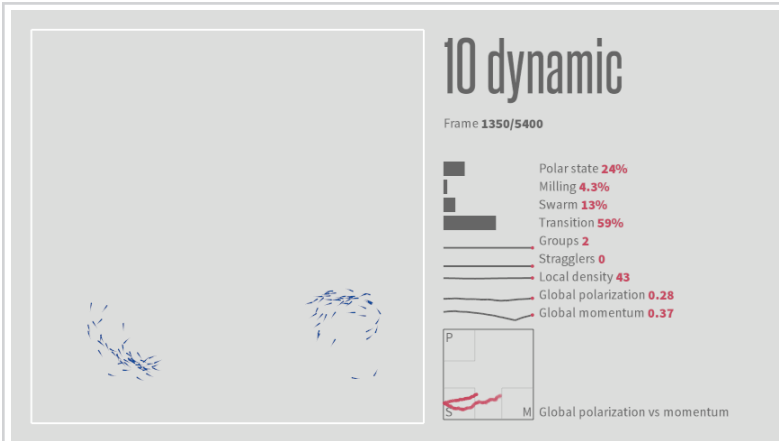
10 dynamic

Frame 1350/5400

Polar state 24%
Milling 4.3%
Swarm 13%
Transition 59%
Groups 2
Stragglers 0
Local density 43
Global polarization 0.28
Global momentum 0.37

P
S
M
Global polarization vs momentum